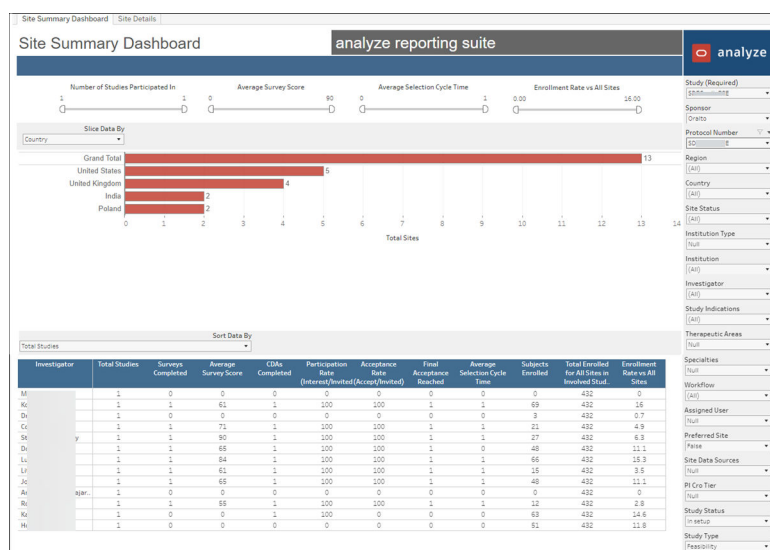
Site Summary Dashboard | Site Details

Site Summary Dashboard

analyze reporting suite

analyze

Number of Studies Participated In
1 1

Average Survey Score
0 90

Average Selection Cycle Time
0 1

Enrollment Rate vs All Sites
0.00 16.00

Slice Data By
Country

| | |
|---|---|
| Grand Total | 13 |
| United States | 5 |
| United Kingdom | 4 |
| India | 2 |
| Poland | 2 |

0 1 2 3 4 5 6 7 8 9 10 11 12 13 14
Total Sites

Sort Data By
Total Studies

| Investigator | Total Studies | Surveys Completed | Average Survey Score | CDAs Completed | Participation Rate (Interest/Invited) | Acceptance Rate (Accept/Invited) | Final Acceptance Reached | Average Selection Cycle Time | Subjects Enrolled | Total Enrolled for All Sites in Involved Stud.. | Enrollment Rate vs All Sites |
|---|---|---|---|---|---|---|---|---|---|---|---|
| M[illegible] | 1 | 0 | 0 | 0 | 0 | 0 | 0 | 0 | 0 | 432 | 0 |
| Ke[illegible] | 1 | 1 | 61 | 1 | 100 | 100 | 1 | 1 | 69 | 432 | 16 |
| Dr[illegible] | 1 | 0 | 0 | 0 | 0 | 0 | 0 | 0 | 3 | 432 | 0.7 |
| Co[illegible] | 1 | 1 | 71 | 1 | 100 | 100 | 1 | 1 | 21 | 432 | 4.9 |
| St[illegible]y | 1 | 1 | 90 | 1 | 100 | 100 | 1 | 1 | 27 | 432 | 6.3 |
| Do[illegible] | 1 | 1 | 65 | 1 | 100 | 100 | 1 | 0 | 48 | 432 | 11.1 |
| Lu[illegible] | 1 | 1 | 84 | 1 | 100 | 100 | 1 | 1 | 66 | 432 | 15.3 |
| Li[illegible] | 1 | 1 | 61 | 1 | 100 | 100 | 1 | 1 | 15 | 432 | 3.5 |
| Jo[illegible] | 1 | 1 | 65 | 1 | 100 | 100 | 1 | 1 | 48 | 432 | 11.1 |
| Ad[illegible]ajar.. | 1 | 0 | 0 | 0 | 0 | 0 | 0 | 0 | 0 | 432 | 0 |
| Ra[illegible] | 1 | 1 | 55 | 1 | 100 | 100 | 1 | 1 | 12 | 432 | 2.8 |
| Ke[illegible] | 1 | 0 | 0 | 1 | 100 | 0 | 0 | 0 | 63 | 432 | 14.6 |
| He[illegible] | 1 | 0 | 0 | 0 | 0 | 0 | 0 | 0 | 51 | 432 | 11.8 |

Study (Required)
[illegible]
Sponsor
Oralto
Protocol Number
SD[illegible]
Region
(All)
Country
(All)
Site Status
(All)
Institution Type
Null
Institution
(All)
Investigator
(All)
Study Indications
(All)
Therapeutic Areas
Null
Specialties
Null
Workflow
(All)
Assigned User
Null
Preferred Site
False
Site Data Sources
Null
PI Cro Tier
Null
Study Status
In setup
Study Type
Feasibility